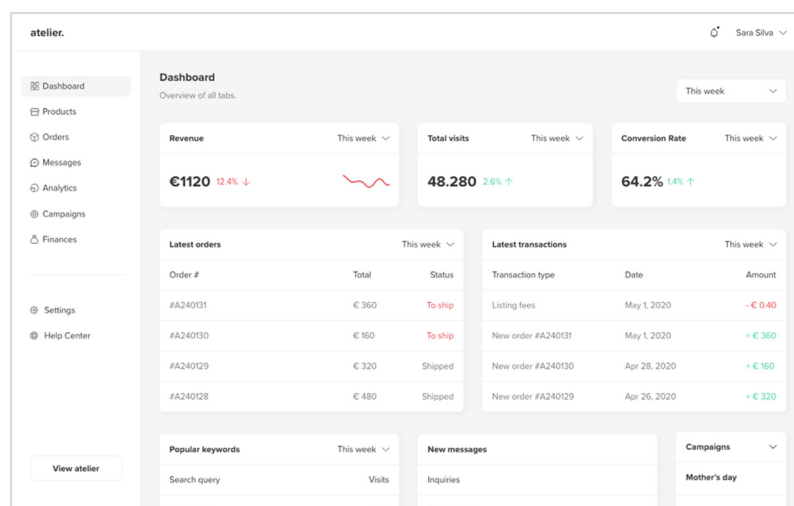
atelier.

Sara Silva

Dashboard
Products
Orders
Messages
Analytics
Campaigns
Finances

Settings
Help Center

View atelier

Dashboard
Overview of all tabs.

This week

Revenue
This week
€1120 12.4% ↓

Total visits
This week
48.280 2.6% ↑

Conversion Rate
This week
64.2% 1.4% ↑

Latest orders
This week

| Order # | Total | Status |
|---|---|---|
| #A240131 | € 360 | To ship |
| #A240130 | € 160 | To ship |
| #A240129 | € 320 | Shipped |
| #A240128 | € 480 | Shipped |

Latest transactions
This week

| Transaction type | Date | Amount |
|---|---|---|
| Listing fees | May 1, 2020 | - € 0.40 |
| New order #A240131 | May 1, 2020 | + € 360 |
| New order #A240130 | Apr 28, 2020 | + € 160 |
| New order #A240129 | Apr 26, 2020 | + € 320 |

Popular keywords
This week
Search query
Visits

New messages
Inquiries

Campaigns
Mother's day